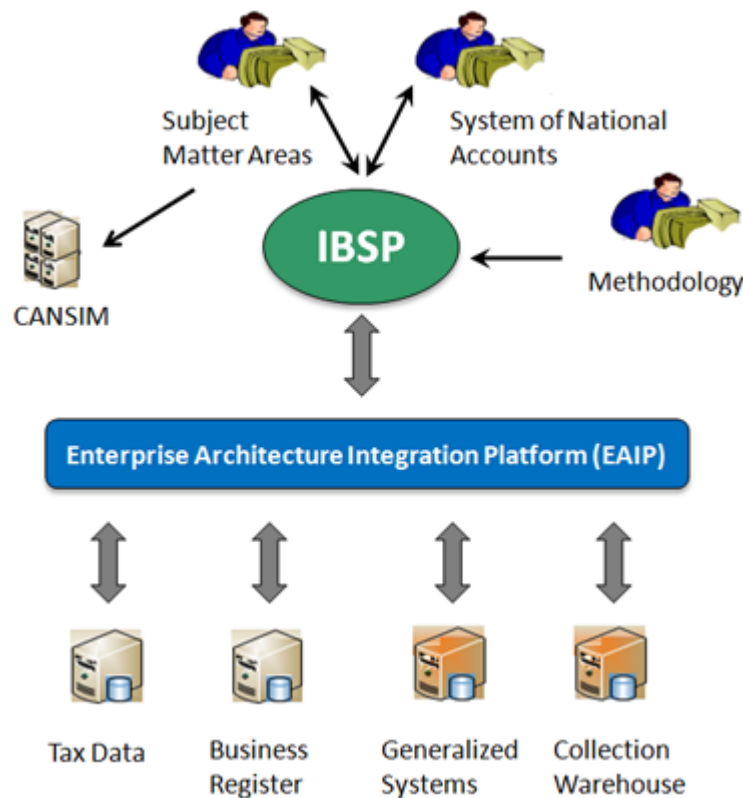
Subject Matter Areas

System of National Accounts

CANSIM

IBSP

Methodology

Enterprise Architecture Integration Platform (EAIP)

Tax Data

Business Register

Generalized Systems

Collection Warehouse